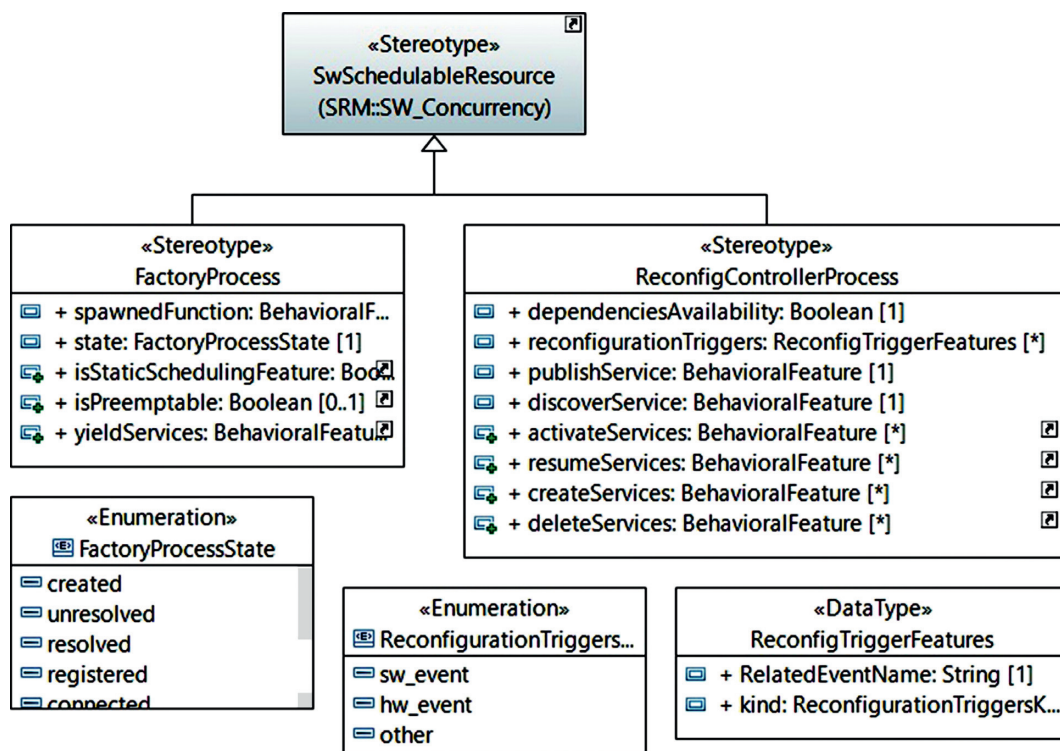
«Stereotype»
SwSchedulableResource
(SRM::SW_Concurrency)

«Stereotype»
FactoryProcess

+ spawnedFunction: BehavioralF...
+ state: FactoryProcessState [1]
+ isStaticSchedulingFeature: Boo...
+ isPreemptable: Boolean [0..1]
+ yieldServices: BehavioralFeatu...

«Stereotype»
ReconfigControllerProcess

+ dependenciesAvailability: Boolean [1]
+ reconfigurationTriggers: ReconfigTriggerFeatures [*]
+ publishService: BehavioralFeature [1]
+ discoverService: BehavioralFeature [1]
+ activateServices: BehavioralFeature [*]
+ resumeServices: BehavioralFeature [*]
+ createServices: BehavioralFeature [*]
+ deleteServices: BehavioralFeature [*]

«Enumeration»
FactoryProcessState

created
unresolved
resolved
registered
connected

«Enumeration»
ReconfigurationTriggers...

sw_event
hw_event
other

«DataType»
ReconfigTriggerFeatures

+ RelatedEventName: String [1]
+ kind: ReconfigurationTriggersK...